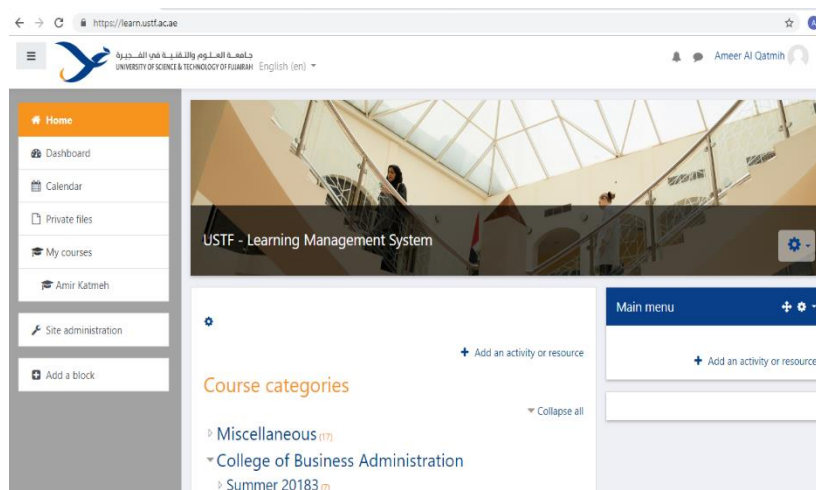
https://learn.ustf.ac.ae

جامعة العلوم والتقنية في الفجيرة
UNIVERSITY OF SCIENCE & TECHNOLOGY OF FUJAIRAH English (en)

Ameer Al Qatmih

Home
Dashboard
Calendar
Private files
My courses
Amir Katmeh

Site administration

Add a block

USTF - Learning Management System

Add an activity or resource

Course categories

Collapse all

Miscellaneous (17)
College of Business Administration
Summer 20183 (7)

Main menu

Add an activity or resource